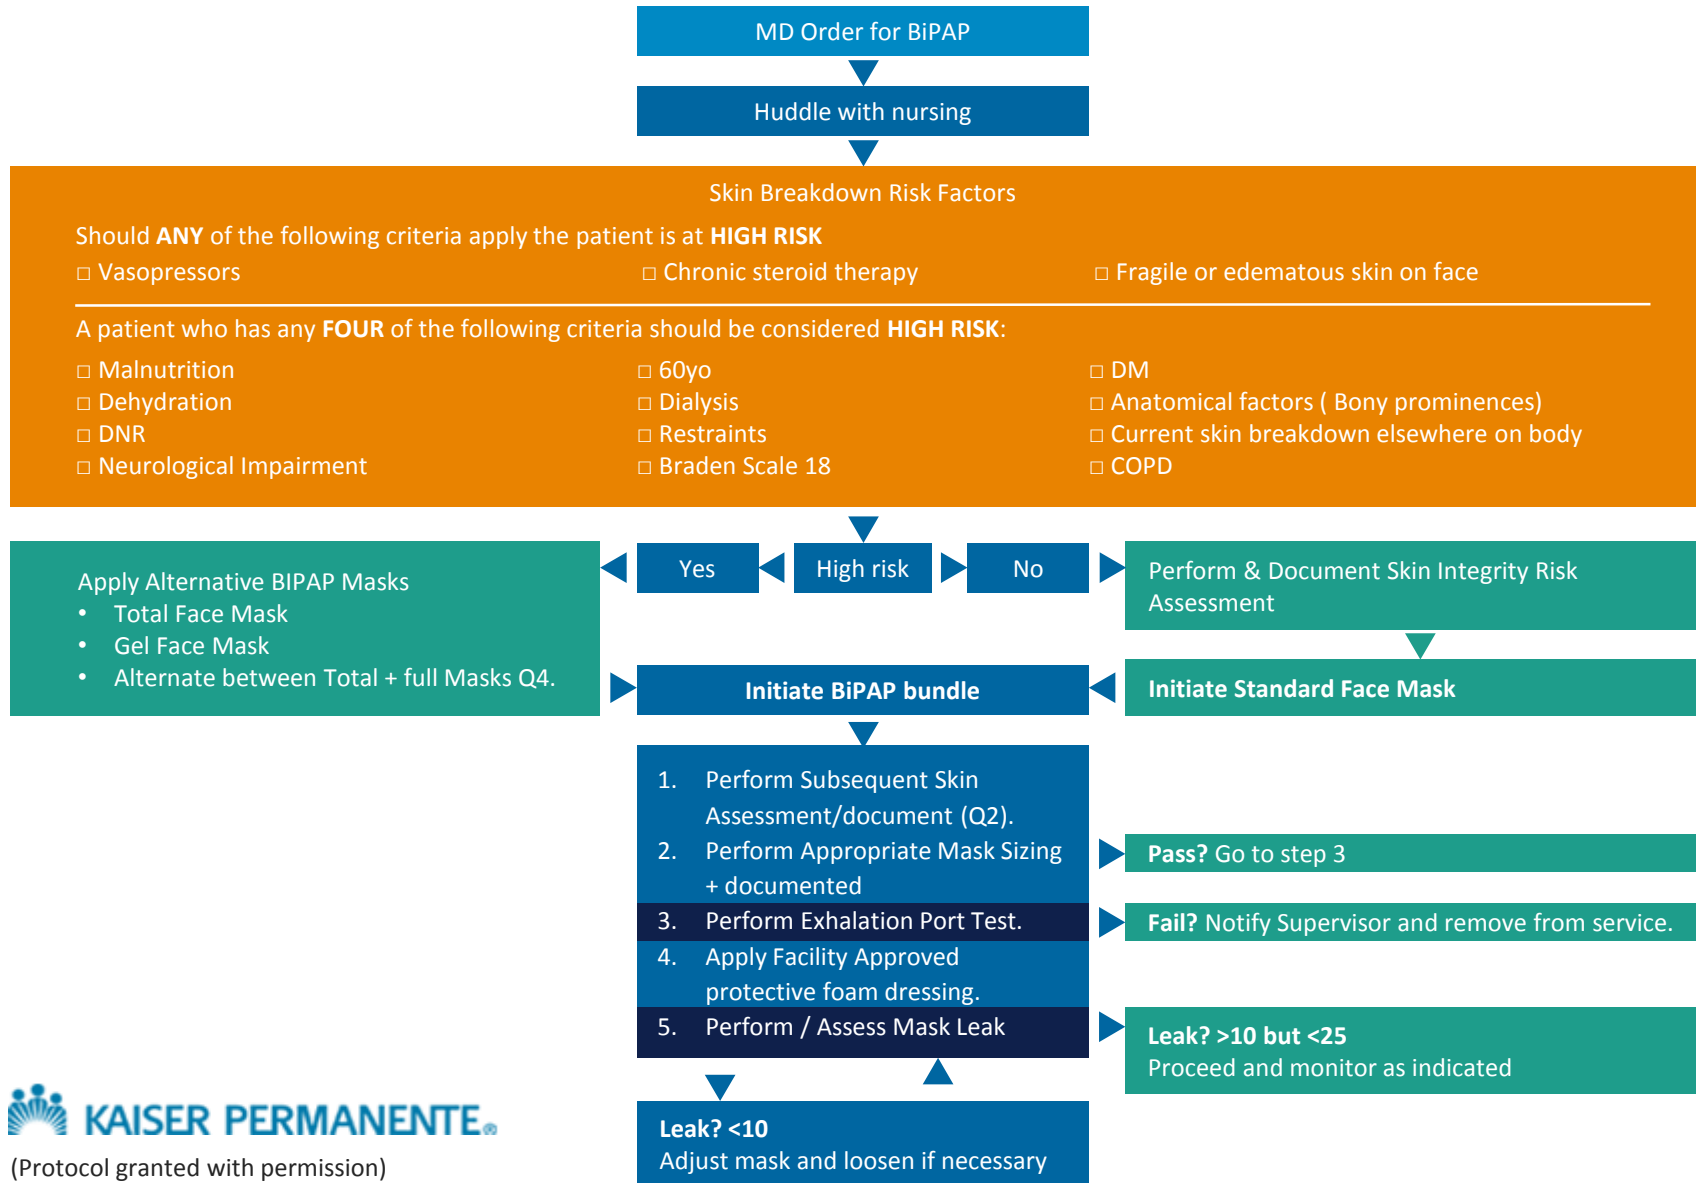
MD Order for BiPAP

Huddle with nursing

Skin Breakdown Risk Factors

Should **ANY** of the following criteria apply the patient is at **HIGH RISK**

□ Vasopressors □ Chronic steroid therapy □ Fragile or edematous skin on face

A patient who has any **FOUR** of the following criteria should be considered **HIGH RISK**:

□ Malnutrition
□ Dehydration
□ DNR
□ Neurological Impairment

□ 60yo
□ Dialysis
□ Restraints
□ Braden Scale 18

□ DM
□ Anatomical factors ( Bony prominences)
□ Current skin breakdown elsewhere on body
□ COPD

Apply Alternative BIPAP Masks
• Total Face Mask
• Gel Face Mask
• Alternate between Total + full Masks Q4.

Yes

High risk

No

Perform & Document Skin Integrity Risk Assessment

Initiate BiPAP bundle

Initiate Standard Face Mask

1. Perform Subsequent Skin Assessment/document (Q2).
2. Perform Appropriate Mask Sizing + documented
3. Perform Exhalation Port Test.
4. Apply Facility Approved protective foam dressing.
5. Perform / Assess Mask Leak

**Pass?** Go to step 3

**Fail?** Notify Supervisor and remove from service.

**Leak? >10 but <25**
Proceed and monitor as indicated

**Leak? <10**
Adjust mask and loosen if necessary

KAISER PERMANENTE.

(Protocol granted with permission)